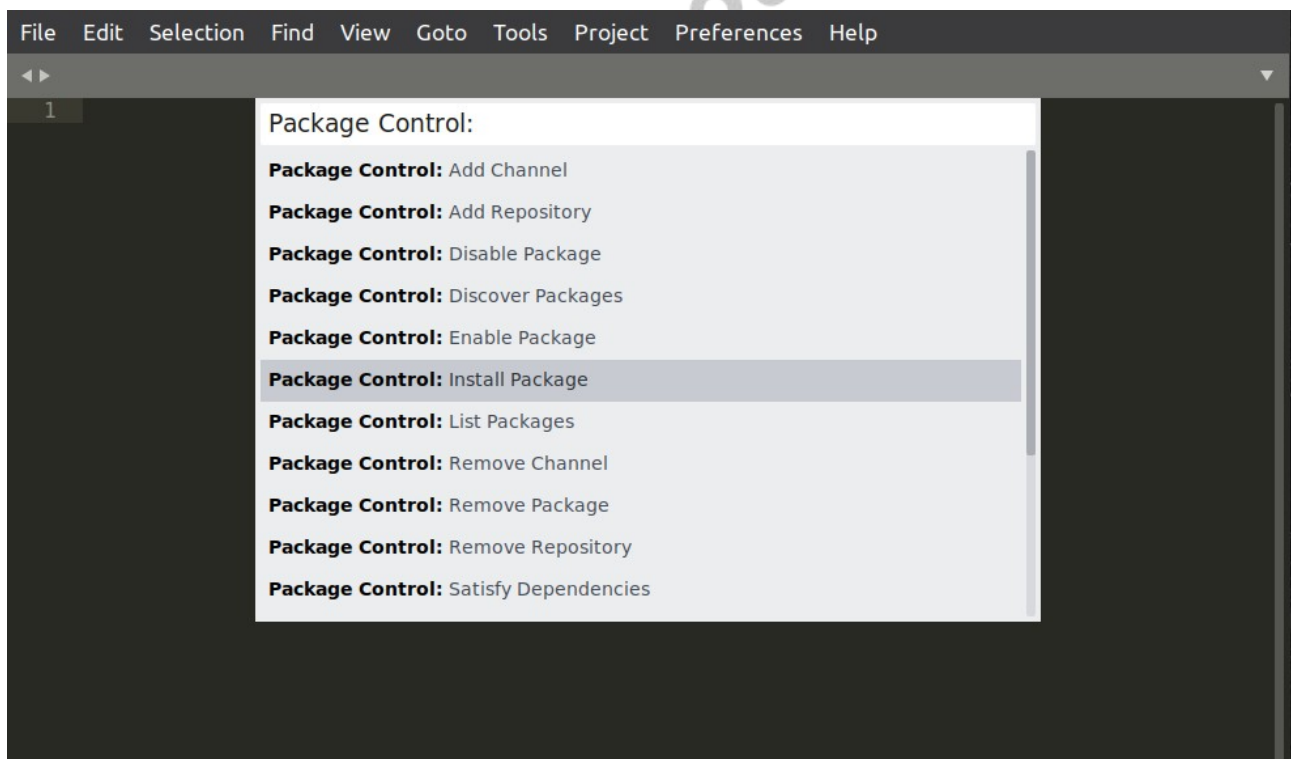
File Edit Selection Find View Goto Tools Project Preferences Help

1

Package Control:

**Package Control:** Add Channel

**Package Control:** Add Repository

**Package Control:** Disable Package

**Package Control:** Discover Packages

**Package Control:** Enable Package

**Package Control:** Install Package

**Package Control:** List Packages

**Package Control:** Remove Channel

**Package Control:** Remove Package

**Package Control:** Remove Repository

**Package Control:** Satisfy Dependencies